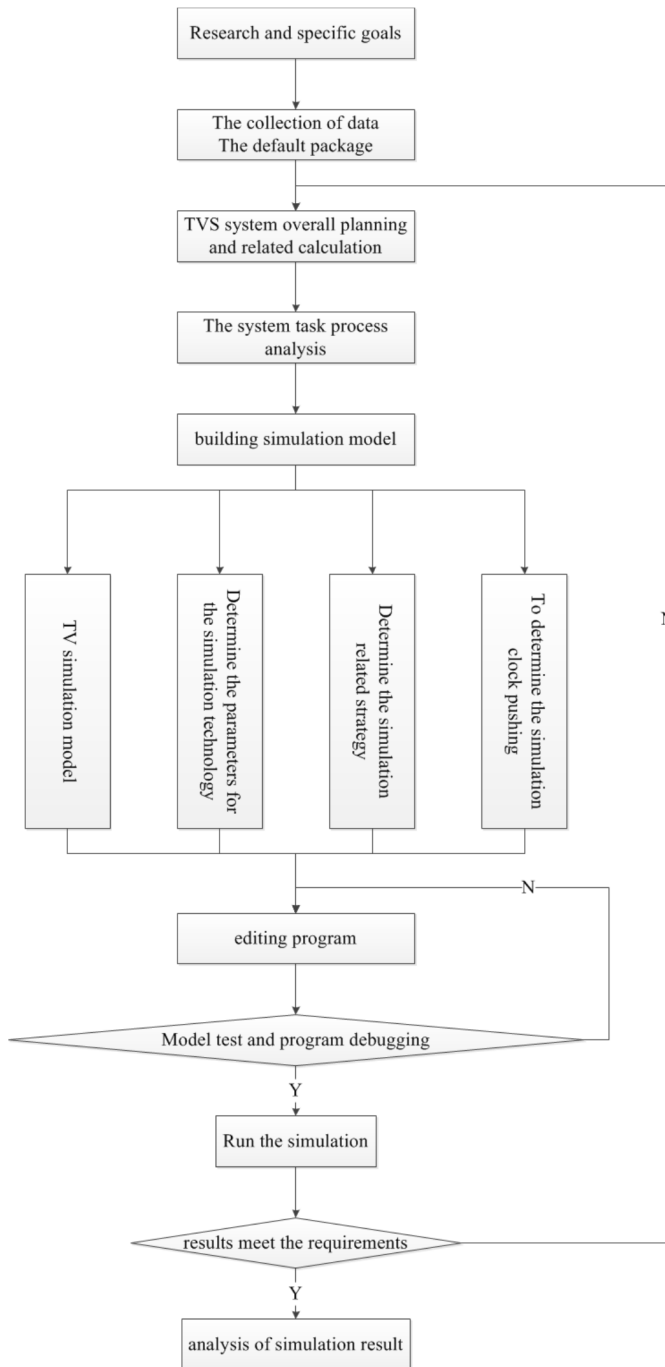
Research and specific goals

The collection of data
The default package

TVS system overall planning and related calculation

The system task process analysis

building simulation model

TV simulation model

Determine the parameters for the simulation technology

Determine the simulation related strategy

To determine the simulation clock pushing

N

N

editing program

Model test and program debugging

Y

Run the simulation

results meet the requirements

Y

analysis of simulation result